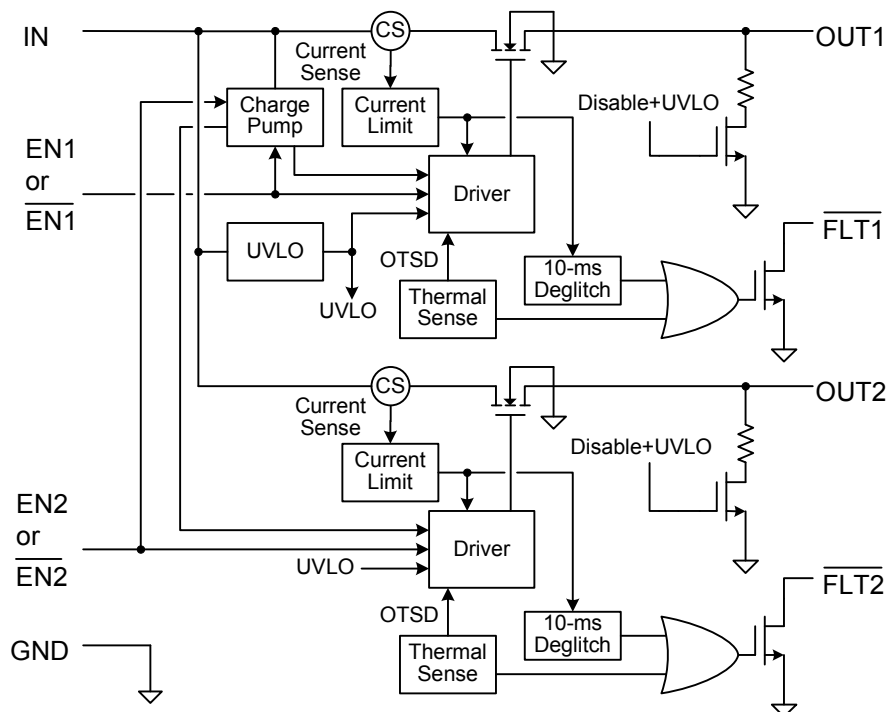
IN

CS

Current Sense

OUT1

Charge Pump

Current Limit

Disable+UVLO

EN1 or $\overline{EN1}$

Driver

UVLO

$\overline{FLT1}$

OTSD

10-ms Deglitch

UVLO

Thermal Sense

CS

OUT2

Current Sense

Disable+UVLO

Current Limit

EN2 or $\overline{EN2}$

Driver

UVLO

$\overline{FLT2}$

OTSD

10-ms Deglitch

GND

Thermal Sense